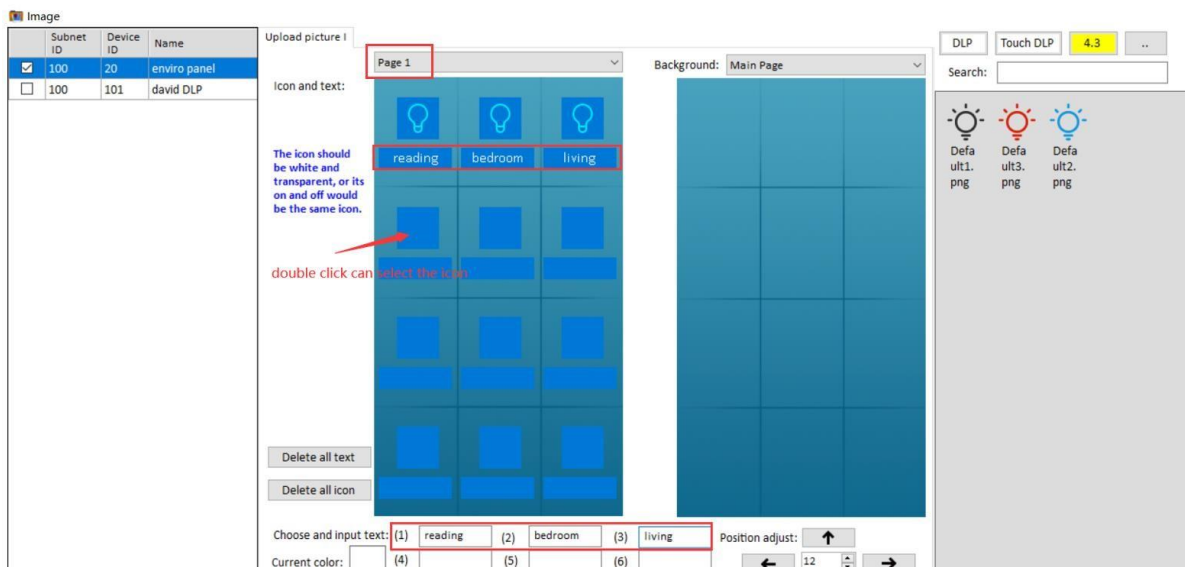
Image

| | Subnet ID | Device ID | Name |
|---|---|---|---|
| ☑ | 100 | 20 | enviro panel |
| ☐ | 100 | 101 | david DLP |

Upload picture I

Page 1

Background: Main Page

Icon and text:

reading bedroom living

The icon should be white and transparent, or its on and off would be the same icon.

double click can select the icon

Delete all text

Delete all icon

Choose and input text: (1) reading (2) bedroom (3) living

Current color: (4) (5) (6)

Position adjust: ↑ ← 12 →

DLP Touch DLP 4.3 ..

Search:

Default1.png Default3.png Default2.png